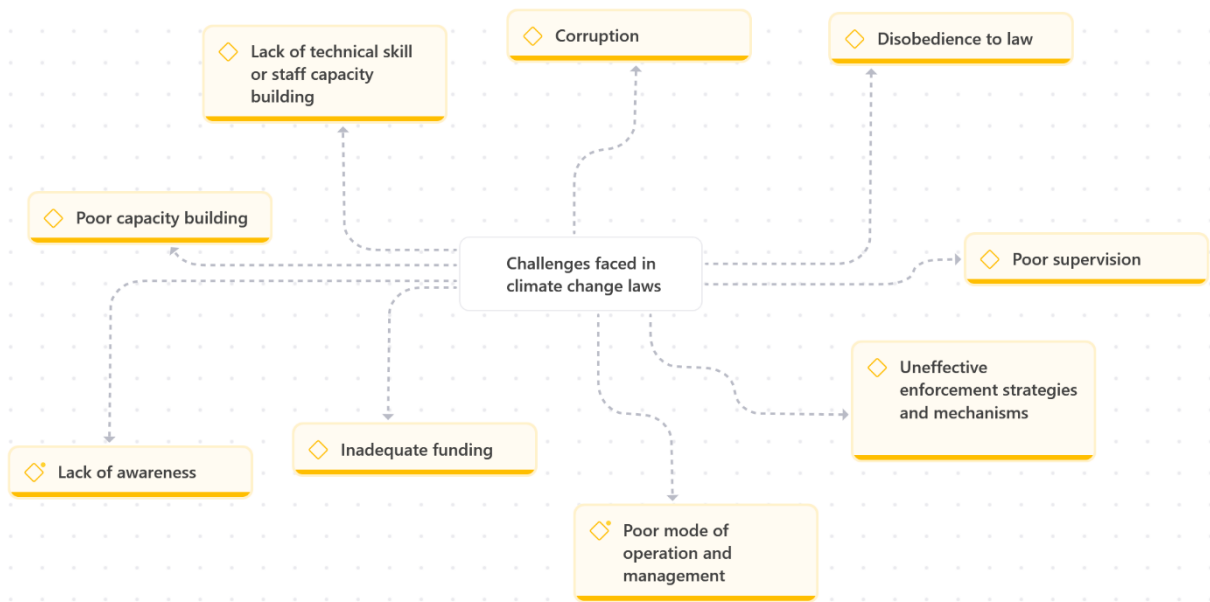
Lack of technical skill or staff capacity building

Corruption

Disobedience to law

Poor capacity building

Challenges faced in climate change laws

Poor supervision

Uneffective enforcement strategies and mechanisms

Lack of awareness

Inadequate funding

Poor mode of operation and management